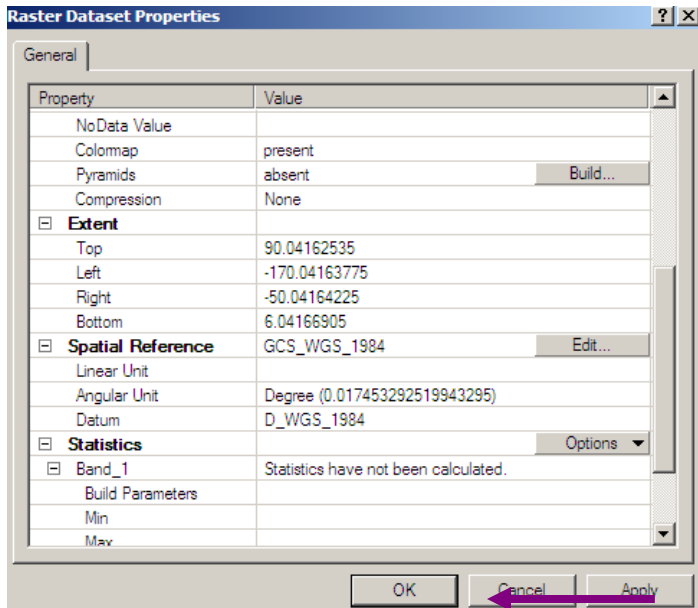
Raster Dataset Properties

General

| Property | Value |
|---|---|
| NoData Value | |
| Colormap | present |
| Pyramids | absent Build... |
| Compression | None |
| ⊟ Extent | |
| Top | 90.04162535 |
| Left | -170.04163775 |
| Right | -50.04164225 |
| Bottom | 6.04166905 |
| ⊟ Spatial Reference | GCS_WGS_1984 Edit... |
| Linear Unit | |
| Angular Unit | Degree (0.0174532925199433295) |
| Datum | D_WGS_1984 |
| ⊟ Statistics | Options ▼ |
| ⊟ Band_1 | Statistics have not been calculated. |
| Build Parameters | |
| Min | |
| Max | |

OK Cancel Apply